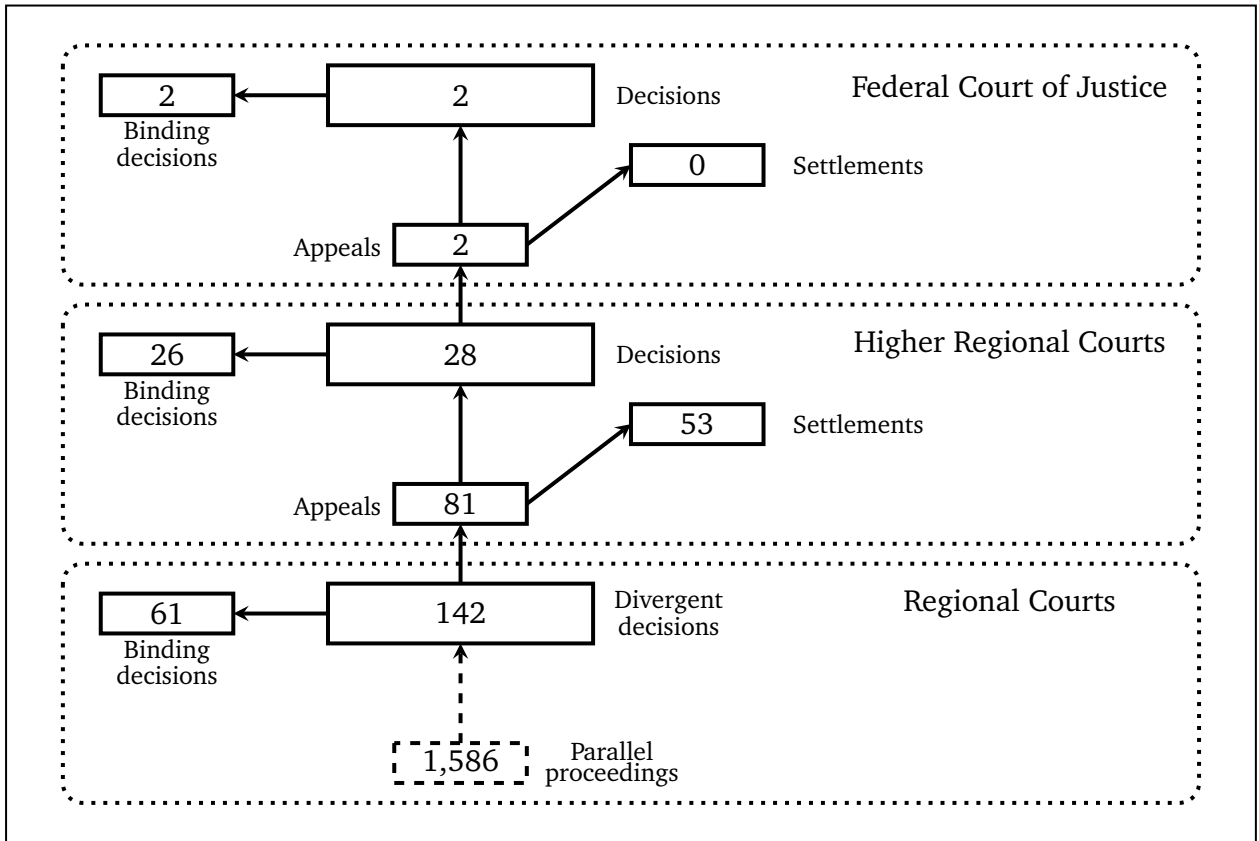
Federal Court of Justice

2
Binding decisions

2
Decisions

0
Settlements

Appeals 2

Higher Regional Courts

26
Binding decisions

28
Decisions

53
Settlements

Appeals 81

Regional Courts

61
Binding decisions

142
Divergent decisions

1,586
Parallel proceedings